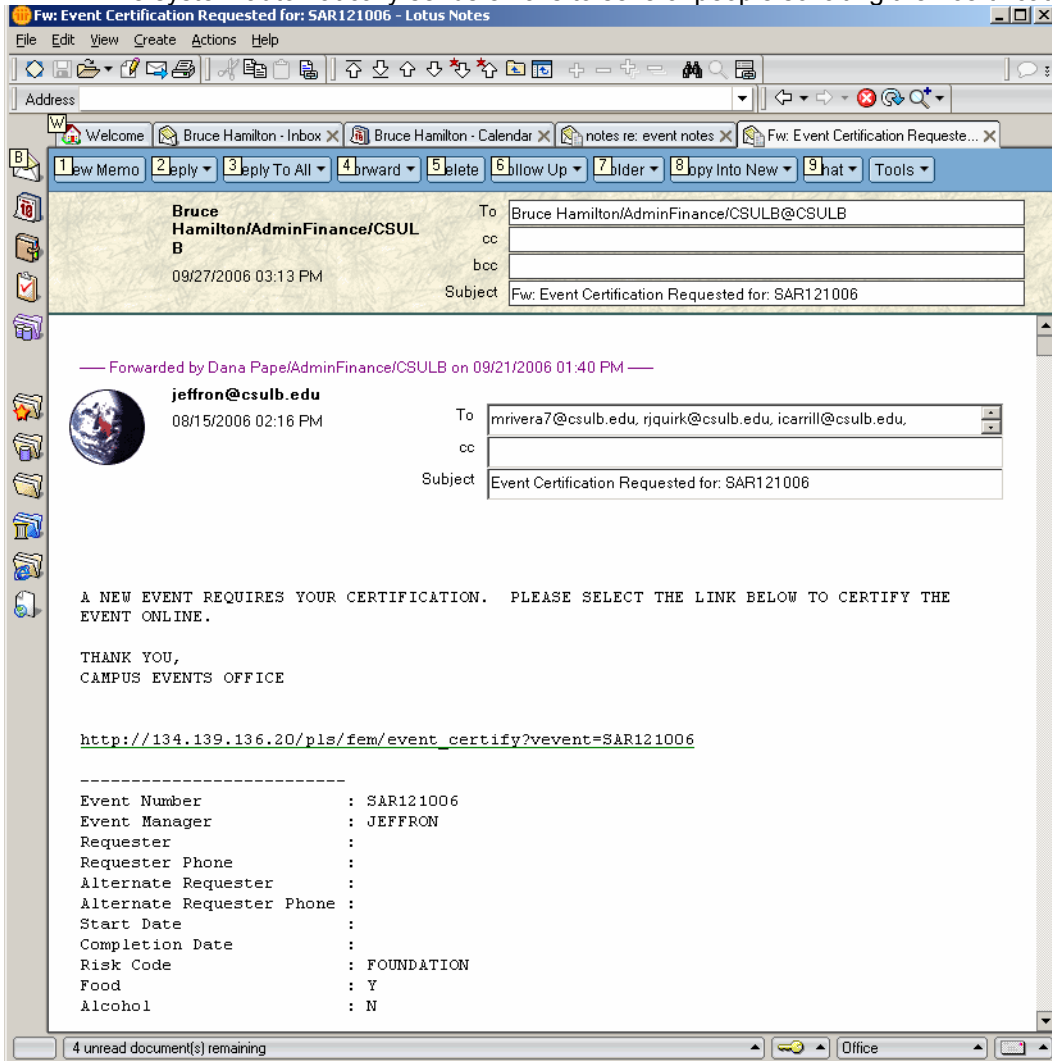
Fw: Event Certification Requested for: SAR121006 - Lotus Notes

File Edit View Create Actions Help

Address

Welcome | Bruce Hamilton - Inbox | Bruce Hamilton - Calendar | notes re: event notes | Fw: Event Certification Requeste...

1ew Memo | 2eply | 3eply To All | 4orward | 5elete | 6ollow Up | 7older | 8opy Into New | 9hat | Tools

Bruce Hamilton/AdminFinance/CSULB
09/27/2006 03:13 PM

To Bruce Hamilton/AdminFinance/CSULB@CSULB
cc
bcc
Subject Fw: Event Certification Requested for: SAR121006

----- Forwarded by Dana Pape/AdminFinance/CSULB on 09/21/2006 01:40 PM -----

jeffron@csulb.edu
08/15/2006 02:16 PM

To mrivera7@csulb.edu, rjquirk@csulb.edu, icarrill@csulb.edu,
cc
Subject Event Certification Requested for: SAR121006

A NEW EVENT REQUIRES YOUR CERTIFICATION. PLEASE SELECT THE LINK BELOW TO CERTIFY THE EVENT ONLINE.

THANK YOU,
CAMPUS EVENTS OFFICE

http://134.139.136.20/pls/fem/event_certify?vevent=SAR121006

-------------------------
Event Number : SAR121006
Event Manager : JEFFRON
Requester :
Requester Phone :
Alternate Requester :
Alternate Requester Phone :
Start Date :
Completion Date :
Risk Code : FOUNDATION
Food : Y
Alcohol : N

4 unread document(s) remaining
Office